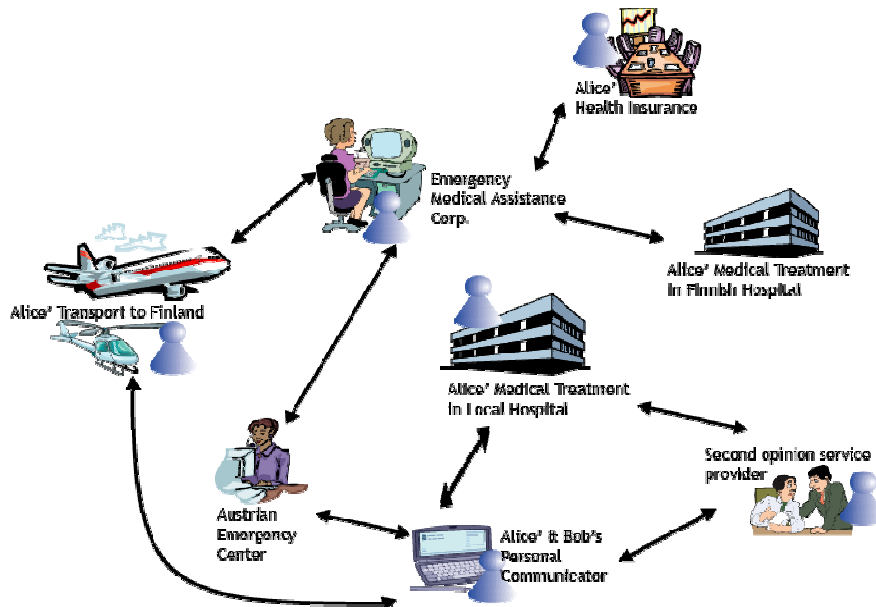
Alice' Health Insurance

Emergency Medical Assistance Corp.

Alice' Medical Treatment in Finnish Hospital

Alice' Transport to Finland

Alice' Medical Treatment in Local Hospital

Second opinion service provider

Austrian Emergency Center

Alice' & Bob's Personal Communicator